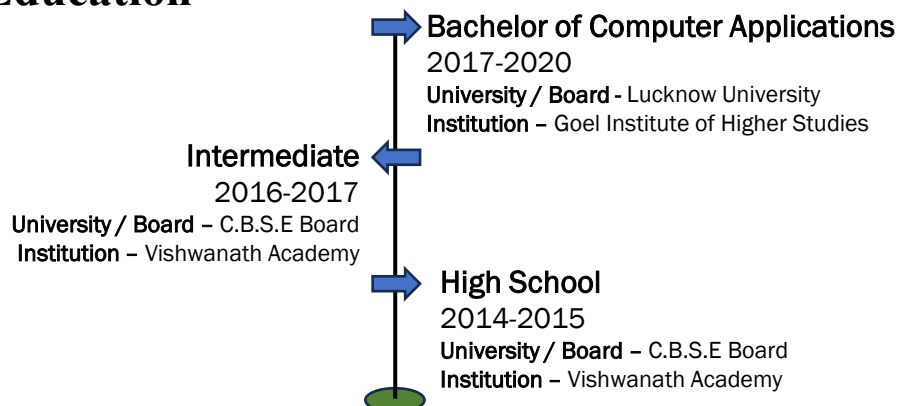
Education

Bachelor of Computer Applications
2017-2020
University / Board - Lucknow University
Institution – Goel Institute of Higher Studies

Intermediate
2016-2017
University / Board – C.B.S.E Board
Institution – Vishwanath Academy

High School
2014-2015
University / Board – C.B.S.E Board
Institution – Vishwanath Academy